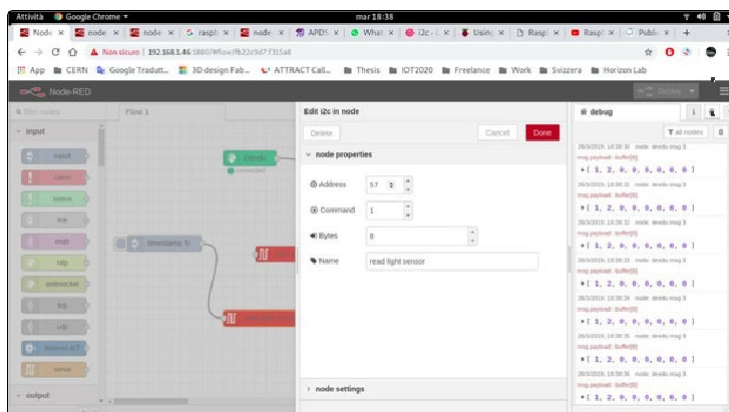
Attività Google Chrome ▾ mar 18:38

Node × node × node × raspi × node × APDS × What × i2c - × Using × Raspi × Raspi × Publi × +

← → C ⌂ Non sicuro | 192.168.1.46:1880/#flow/fb22c9d7.f315a8

App CERN Google Traduttore 3D design Fab... ATTRACT Call... Thesis IOT2020 Freelance Work Svizzera Horizon Lab

Node-RED

Deploy

Filter nodes

Flow 1

input

inject

catch

status

link

mqtt

http

websocket

tcp

udp

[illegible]

serial

output

timestamp

Edit i2c in node

Delete

Cancel

Done

node properties

Address 57

Command 1

Bytes 8

Name read light sensor

node settings

debug

all nodes

[1, 2, 0, 0, 0, 0, 0, 0]

[1, 2, 0, 0, 0, 0, 0, 0]

[1, 2, 0, 0, 0, 0, 0, 0]

[1, 2, 0, 0, 0, 0, 0, 0]

[1, 2, 0, 0, 0, 0, 0, 0]

[1, 2, 0, 0, 0, 0, 0, 0]

[1, 2, 0, 0, 0, 0, 0, 0]

[1, 2, 0, 0, 0, 0, 0, 0]